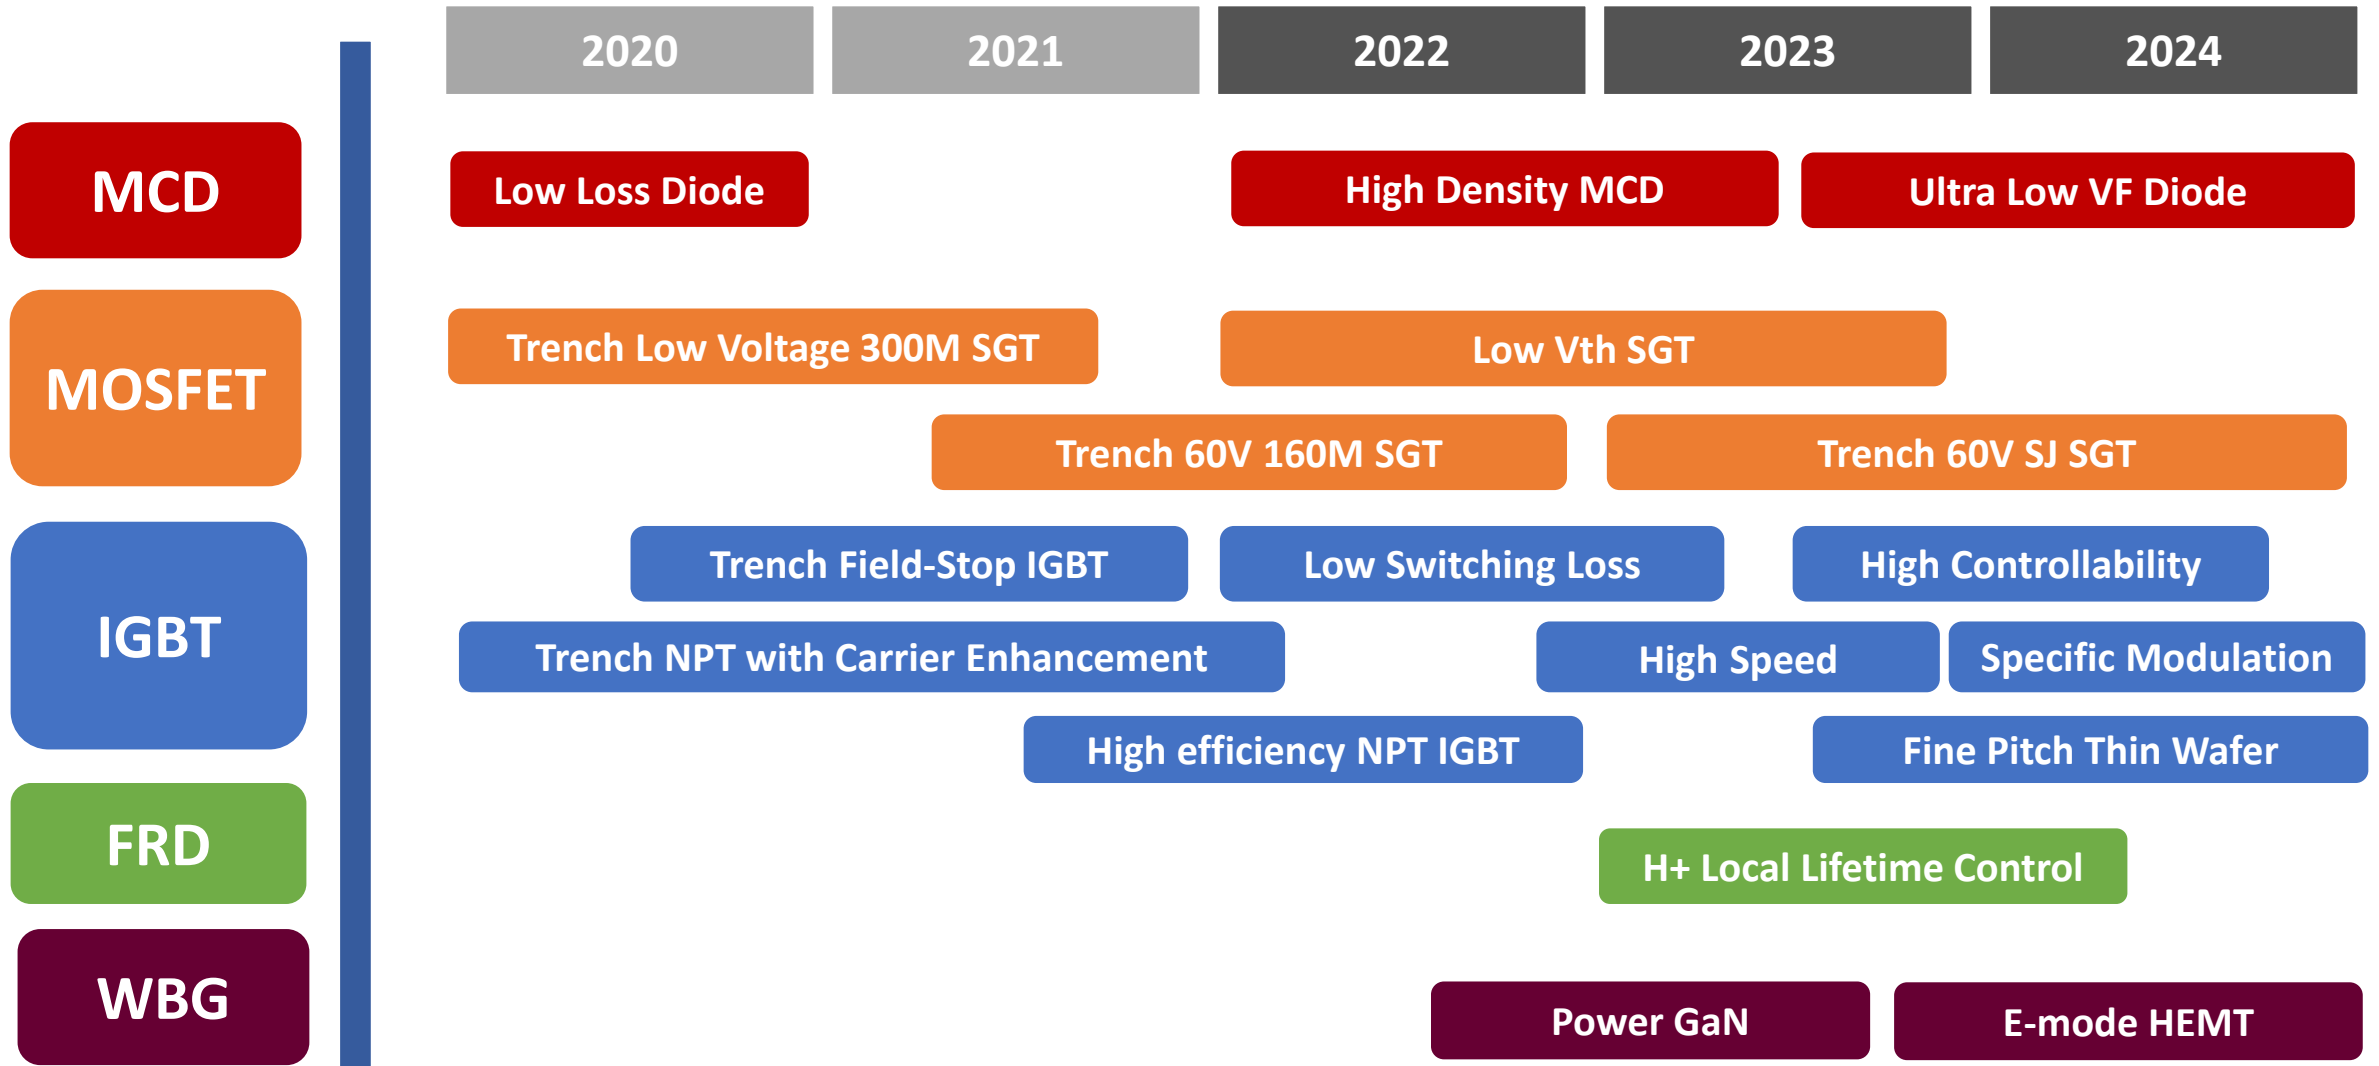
2020 2021 2022 2023 2024

MCD
Low Loss Diode
High Density MCD
Ultra Low VF Diode

MOSFET
Trench Low Voltage 300M SGT
Low Vth SGT
Trench 60V 160M SGT
Trench 60V SJ SGT

IGBT
Trench Field-Stop IGBT
Low Switching Loss
High Controllability
Trench NPT with Carrier Enhancement
High Speed
Specific Modulation
High efficiency NPT IGBT
Fine Pitch Thin Wafer

FRD
H+ Local Lifetime Control

WBG
Power GaN
E-mode HEMT